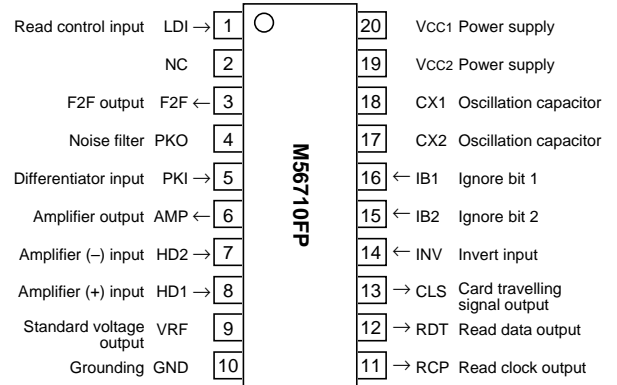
Read control input LDI → 1
NC 2
F2F output F2F ← 3
Noise filter PKO 4
Differentiator input PKI → 5
Amplifier output AMP ← 6
Amplifier (–) input HD2 → 7
Amplifier (+) input HD1 → 8
Standard voltage output VRF 9
Grounding GND 10

M56710FP

20 VCC1 Power supply
19 VCC2 Power supply
18 CX1 Oscillation capacitor
17 CX2 Oscillation capacitor
16 ← IB1 Ignore bit 1
15 ← IB2 Ignore bit 2
14 ← INV Invert input
13 → CLS Card travelling signal output
12 → RDT Read data output
11 → RCP Read clock output